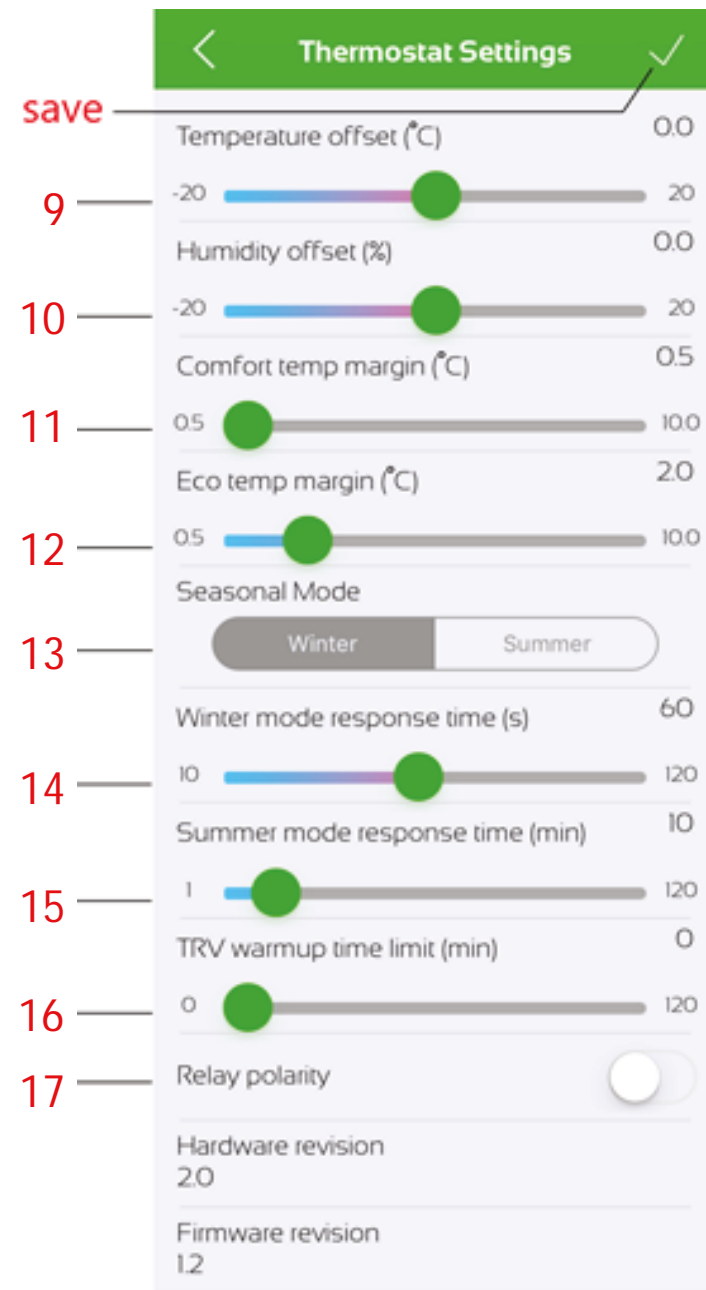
Thermostat Settings

save

Temperature offset (°C) 0.0

9 -20 20

Humidity offset (%) 0.0

10 -20 20

Comfort temp margin (°C) 0.5

11 0.5 10.0

Eco temp margin (°C) 2.0

12 0.5 10.0

Seasonal Mode

13 Winter Summer

Winter mode response time (s) 60

14 10 120

Summer mode response time (min) 10

15 1 120

TRV warmup time limit (min) 0

16 0 120

17 Relay polarity

Hardware revision
2.0

Firmware revision
1.2